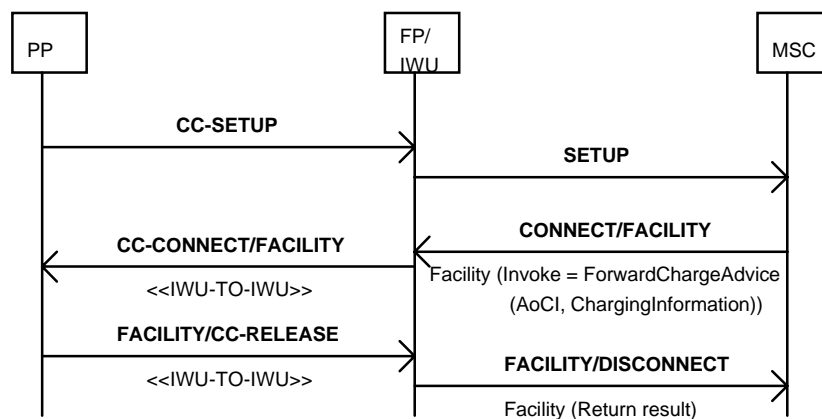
PP

FP/ IWU

MSC

CC-SETUP

SETUP

CONNECT/FACILITY

CC-CONNECT/FACILITY

Facility (Invoke = ForwardChargeAdvice (AoCI, ChargingInformation))

<<IWU-TO-IWU>>

FACILITY/CC-RELEASE

FACILITY/DISCONNECT

<<IWU-TO-IWU>>

Facility (Return result)